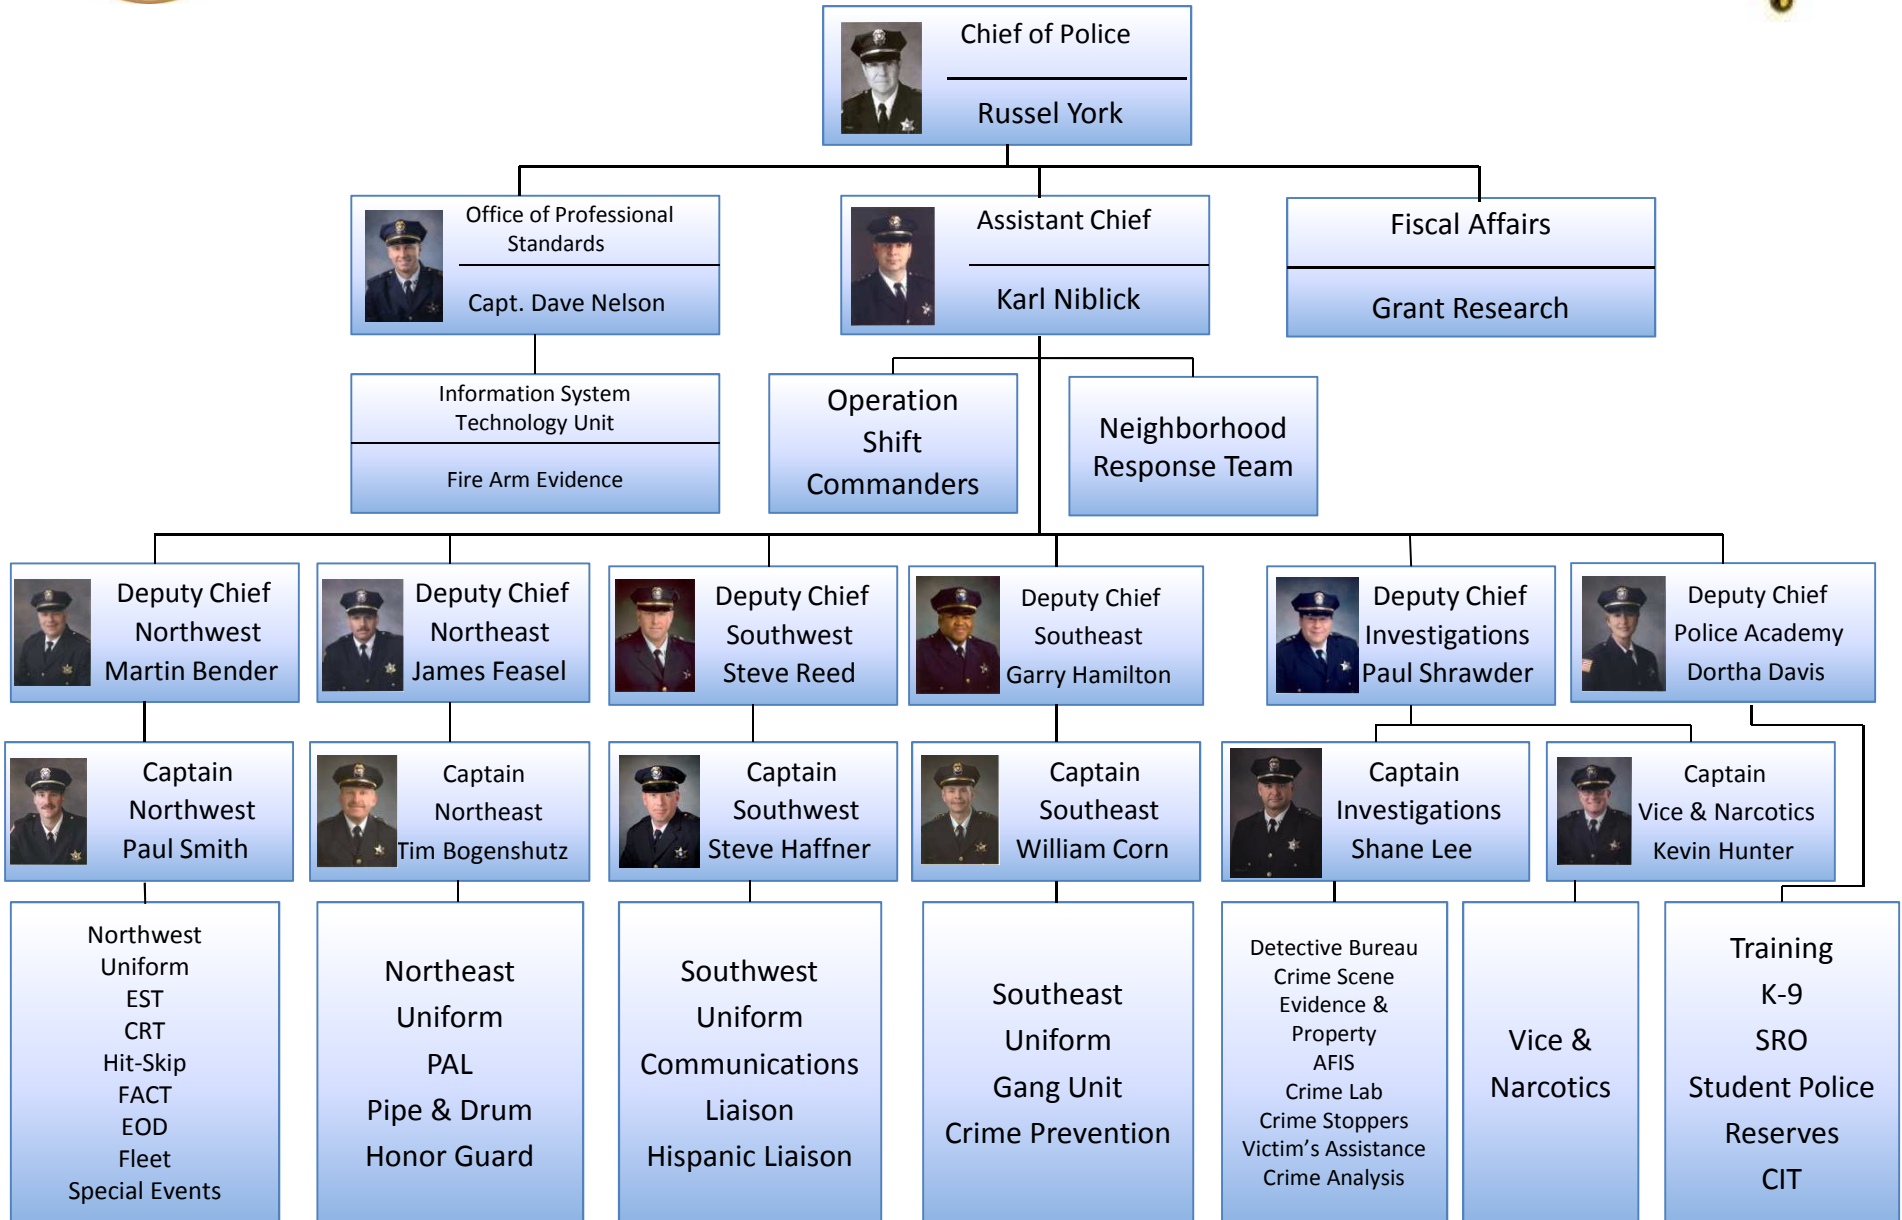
Chief of Police
Russel York

Office of Professional Standards
Capt. Dave Nelson

Assistant Chief
Karl Niblick

Fiscal Affairs
Grant Research

Information System Technology Unit
Fire Arm Evidence

Operation Shift Commanders

Neighborhood Response Team

Deputy Chief Northwest Martin Bender

Deputy Chief Northeast James Feasel

Deputy Chief Southwest Steve Reed

Deputy Chief Southeast Garry Hamilton

Deputy Chief Investigations Paul Shrawder

Deputy Chief Police Academy Dortha Davis

Captain Northwest Paul Smith

Captain Northeast Tim Bogenshutz

Captain Southwest Steve Haffner

Captain Southeast William Corn

Captain Investigations Shane Lee

Captain Vice & Narcotics Kevin Hunter

Northwest
Uniform
EST
CRT
Hit-Skip
FACT
EOD
Fleet
Special Events

Northeast
Uniform
PAL
Pipe & Drum
Honor Guard

Southwest
Uniform
Communications
Liaison
Hispanic Liaison

Southeast
Uniform
Gang Unit
Crime Prevention

Detective Bureau
Crime Scene
Evidence & Property
AFIS
Crime Lab
Crime Stoppers
Victim's Assistance
Crime Analysis

Vice & Narcotics

Training
K-9
SRO
Student Police
Reserves
CIT